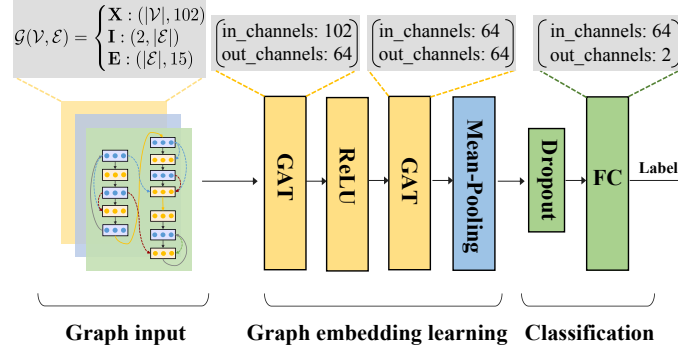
$\mathcal{G}(\mathcal{V},\mathcal{E}) = \begin{cases} \mathbf{X}: (|\mathcal{V}|, 102) \\ \mathbf{I}: (2, |\mathcal{E}|) \\ \mathbf{E}: (|\mathcal{E}|, 15) \end{cases}$

in_channels: 102
out_channels: 64

in_channels: 64
out_channels: 64

in_channels: 64
out_channels: 2

GAT

ReLU

GAT

Mean-Pooling

Dropout

FC

Label

Graph input

Graph embedding learning

Classification